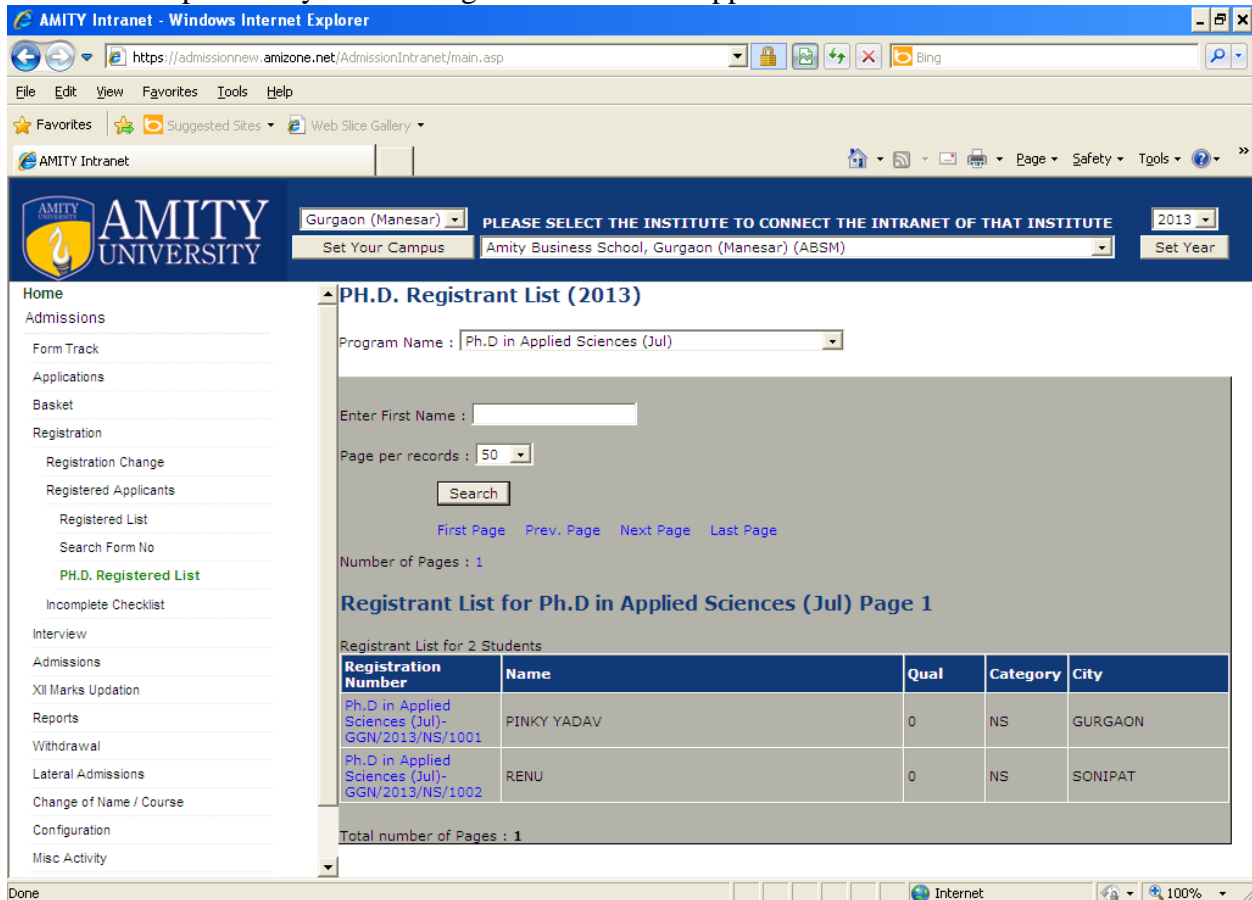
AMITY Intranet - Windows Internet Explorer

https://admissionnew.amizone.net/AdmissionIntranet/main.asp

Bing

File Edit View Favorites Tools Help

Favorites Suggested Sites Web Slice Gallery

AMITY Intranet

Page Safety Tools

AMITY UNIVERSITY

Gurgaon (Manesar)

Set Your Campus

PLEASE SELECT THE INSTITUTE TO CONNECT THE INTRANET OF THAT INSTITUTE

Amity Business School, Gurgaon (Manesar) (ABSM)

2013

Set Year

Home
Admissions
Form Track
Applications
Basket
Registration
Registration Change
Registered Applicants
Registered List
Search Form No
PH.D. Registered List
Incomplete Checklist
Interview
Admissions
XII Marks Updation
Reports
Withdrawal
Lateral Admissions
Change of Name / Course
Configuration
Misc Activity

PH.D. Registrant List (2013)

Program Name : Ph.D in Applied Sciences (Jul)

Enter First Name :

Page per records : 50

Search

First Page Prev. Page Next Page Last Page

Number of Pages : 1

Registrant List for Ph.D in Applied Sciences (Jul) Page 1

Registrant List for 2 Students

| Registration Number | Name | Qual | Category | City |
|---|---|---|---|---|
| Ph.D in Applied Sciences (Jul)-GGN/2013/NS/1001 | PINKY YADAV | 0 | NS | GURGAON |
| Ph.D in Applied Sciences (Jul)-GGN/2013/NS/1002 | RENU | 0 | NS | SONIPAT |

Total number of Pages : 1

Done

Internet

100%